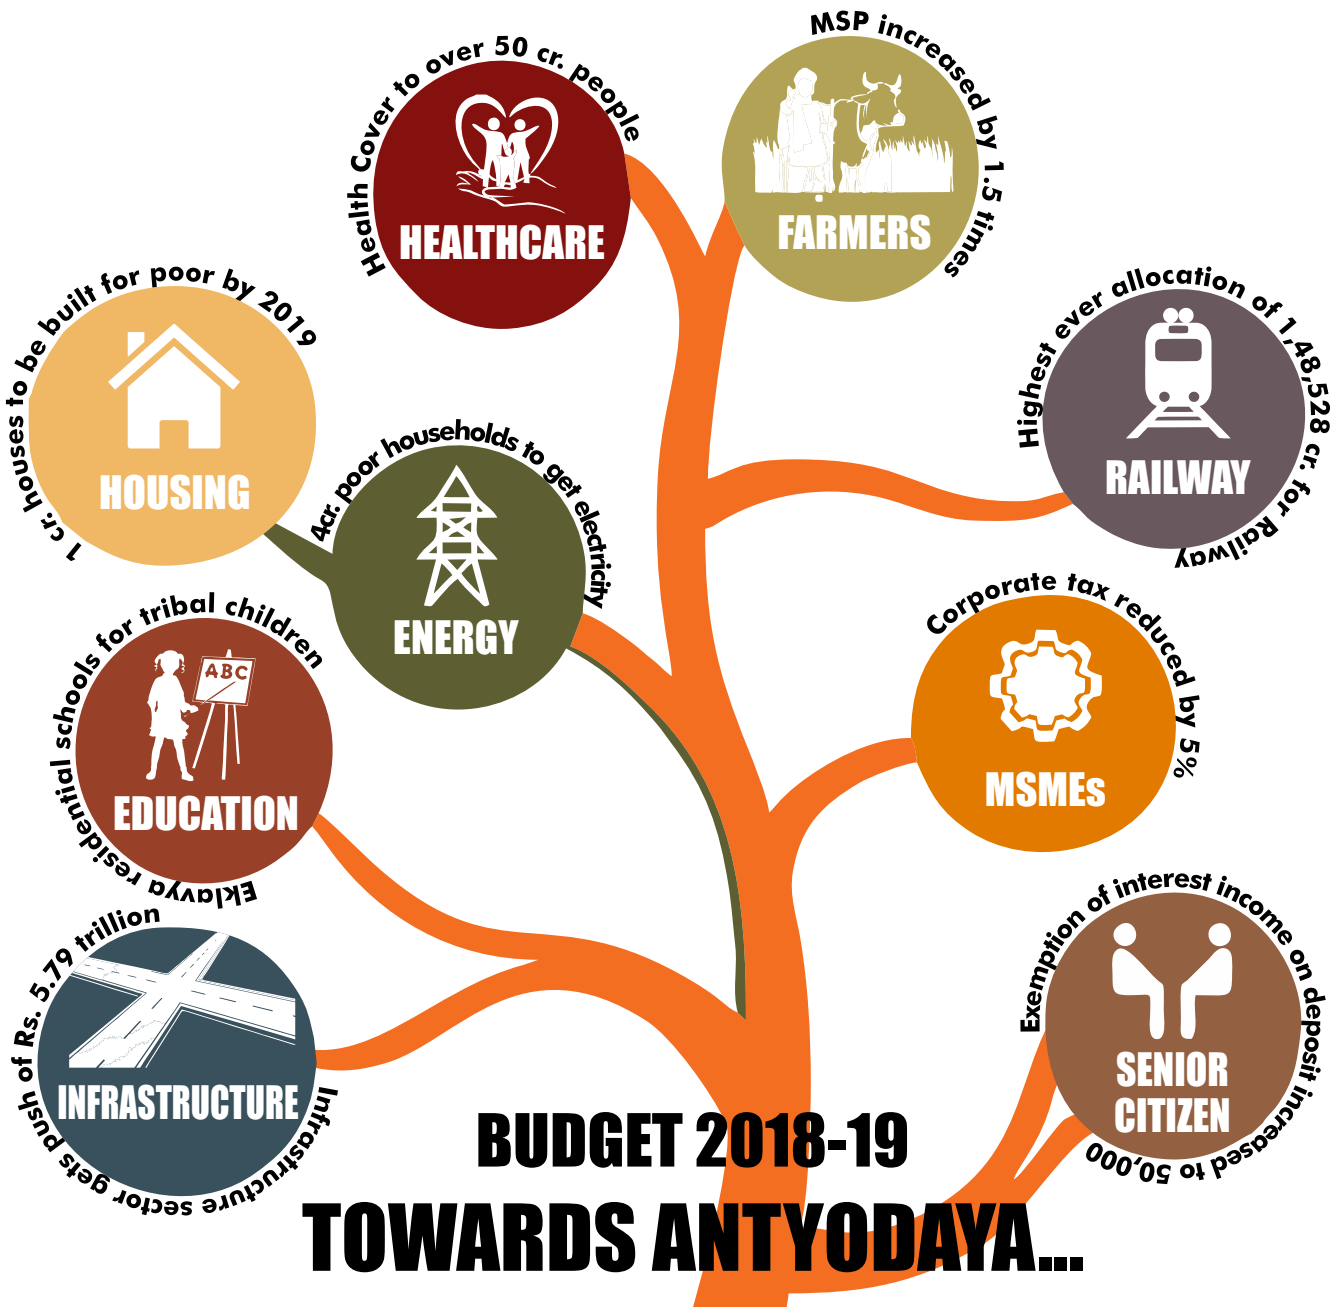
Health Cover to over 50 cr. people
HEALTHCARE

MSP increased by 1.5 times
FARMERS

1 cr. houses to be built for poor by 2019
HOUSING

Highest ever allocation of 1,48,528 cr. for Railway
RAILWAY

4cr. poor households to get electricity
ENERGY

Corporate tax reduced by 5%
MSMEs

Eklavya residential schools for tribal children
ABC
EDUCATION

Exemption of interest income on deposit increased to 50,000
SENIOR CITIZEN

Infrastructure sector gets push of Rs. 5.79 trillion
INFRASTRUCTURE

BUDGET 2018-19
TOWARDS ANTYODAYA...